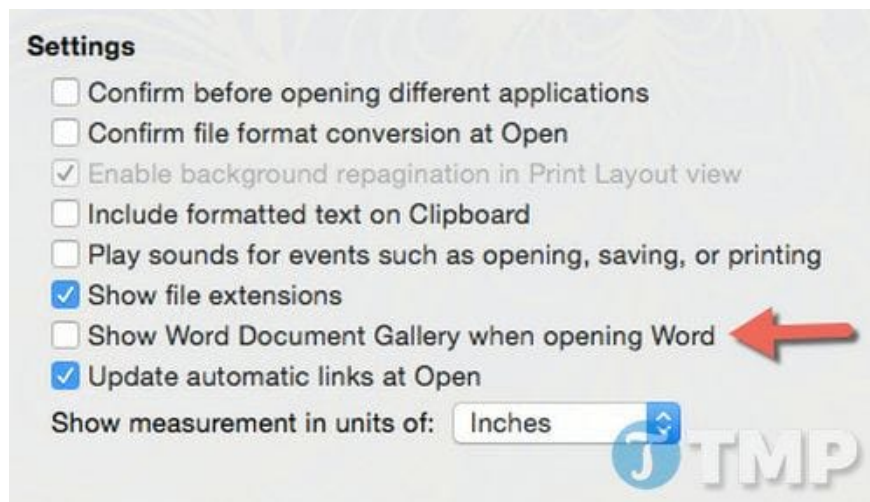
Settings

Confirm before opening different applications

Confirm file format conversion at Open

Enable background repagination in Print Layout view

Include formatted text on Clipboard

Play sounds for events such as opening, saving, or printing

Show file extensions

Show Word Document Gallery when opening Word

Update automatic links at Open

Show measurement in units of: Inches

TMP